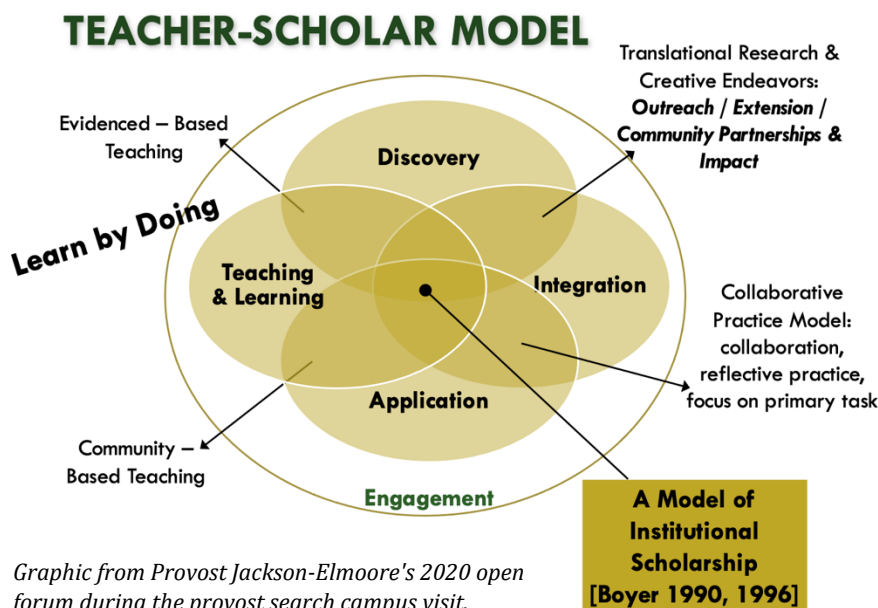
TEACHER-SCHOLAR MODEL

Evidenced – Based Teaching

Translational Research & Creative Endeavors: ***Outreach / Extension / Community Partnerships & Impact***

Learn by Doing

Discovery

Teaching & Learning

Integration

Application

Collaborative Practice Model: collaboration, reflective practice, focus on primary task

Community – Based Teaching

Engagement

A Model of Institutional Scholarship [Boyer 1990, 1996]

*Graphic from Provost Jackson-Elmoore's 2020 open forum during the provost search campus visit.*